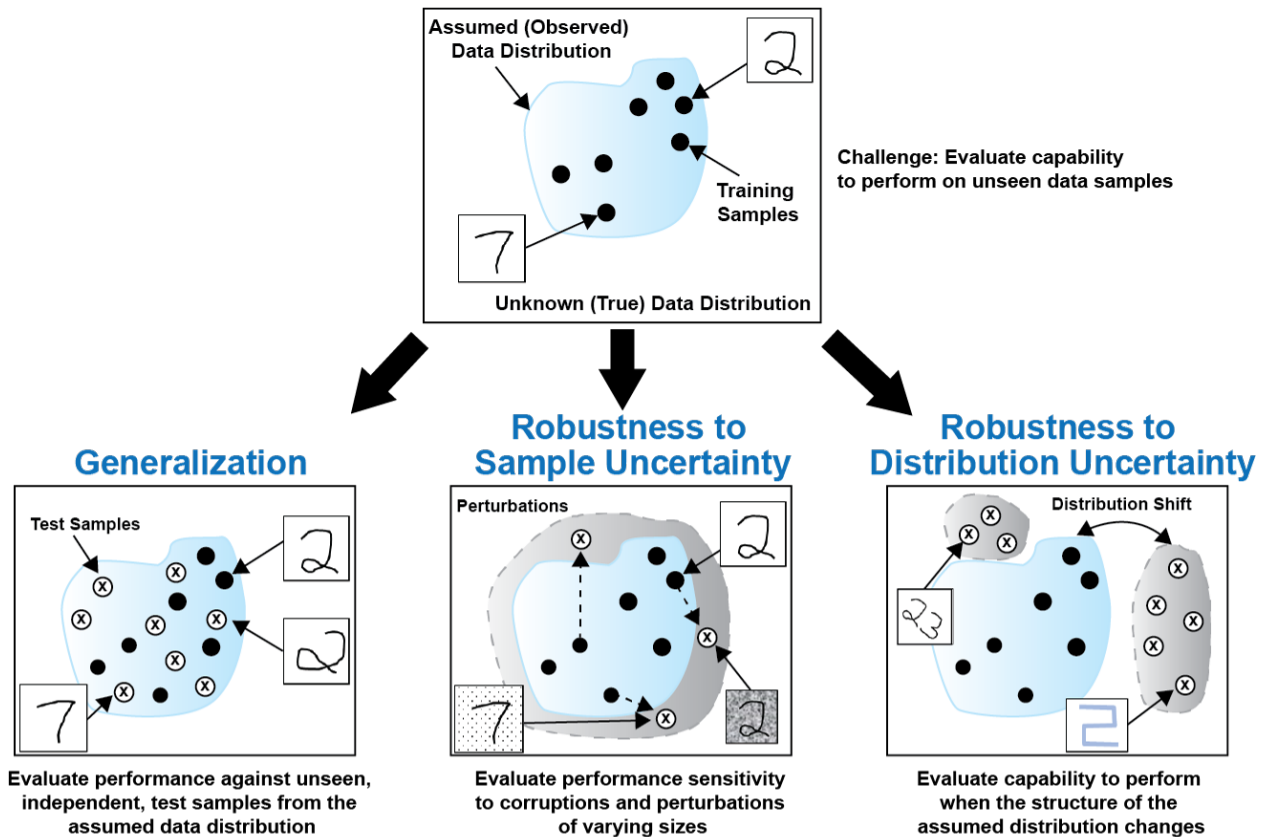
Assumed (Observed) Data Distribution

2

Training Samples

7

Unknown (True) Data Distribution

Challenge: Evaluate capability to perform on unseen data samples

Generalization

Test Samples

2

2

7

Evaluate performance against unseen, independent, test samples from the assumed data distribution

Robustness to Sample Uncertainty

Perturbations

2

7

2

Evaluate performance sensitivity to corruptions and perturbations of varying sizes

Robustness to Distribution Uncertainty

Distribution Shift

23

2

Evaluate capability to perform when the structure of the assumed distribution changes